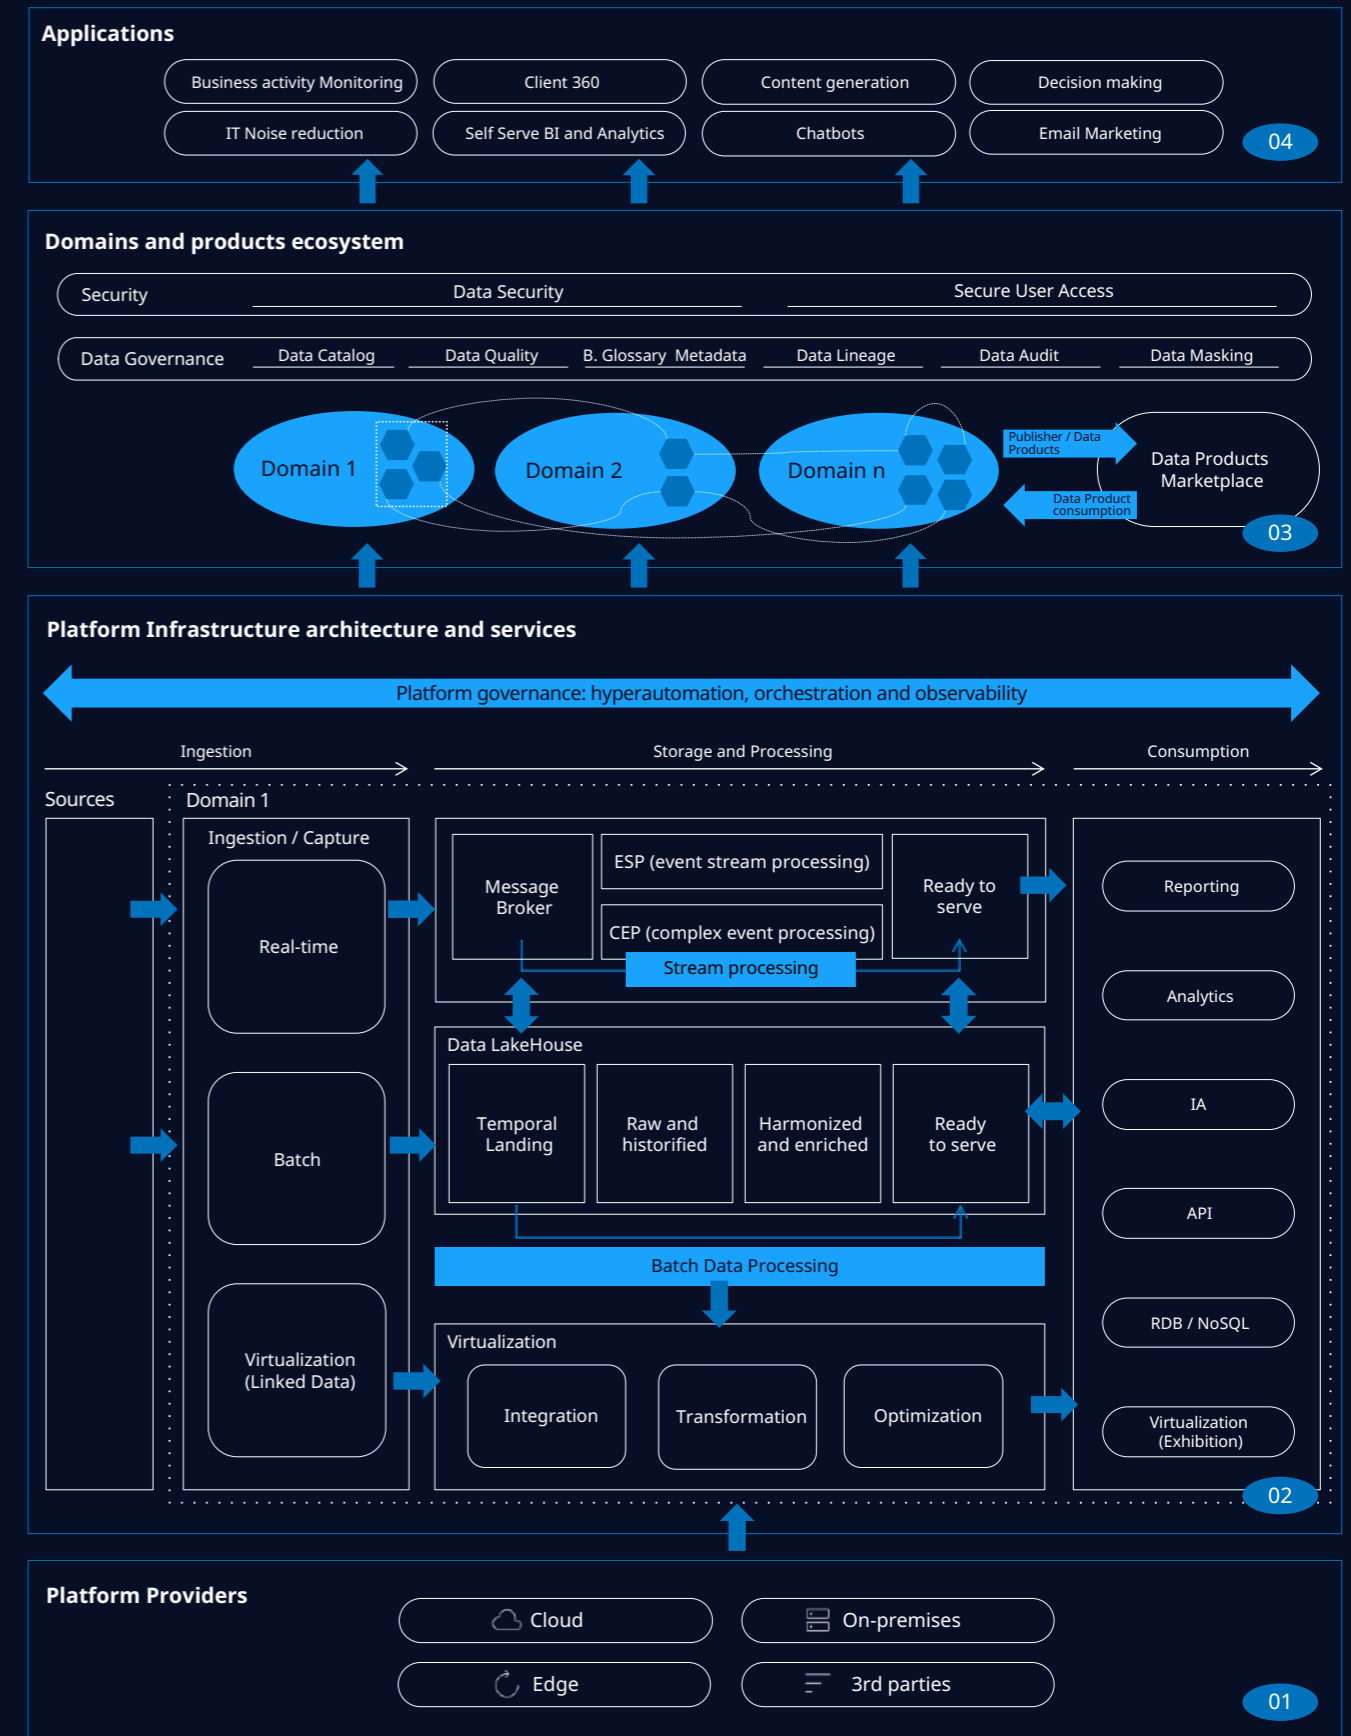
Applications

Business activity Monitoring
Client 360
Content generation
Decision making
IT Noise reduction
Self Serve BI and Analytics
Chatbots
Email Marketing
04

Domains and products ecosystem

Security
Data Security
Secure User Access

Data Governance
Data Catalog
Data Quality
B. Glossary Metadata
Data Lineage
Data Audit
Data Masking

Domain 1
Domain 2
Domain n
Publisher / Data Products
Data Product consumption
Data Products Marketplace
03

Platform Infrastructure architecture and services

Platform governance: hyperautomation, orchestration and observability

Ingestion
Storage and Processing
Consumption

Sources
Domain 1
Ingestion / Capture
Real-time
Batch
Virtualization (Linked Data)

Message Broker
ESP (event stream processing)
CEP (complex event processing)
Ready to serve
Stream processing

Data LakeHouse
Temporal Landing
Raw and historified
Harmonized and enriched
Ready to serve

Batch Data Processing

Virtualization
Integration
Transformation
Optimization

Reporting
Analytics
IA
API
RDB / NoSQL
Virtualization (Exhibition)
02

Platform Providers

Cloud
On-premises
Edge
3rd parties
01